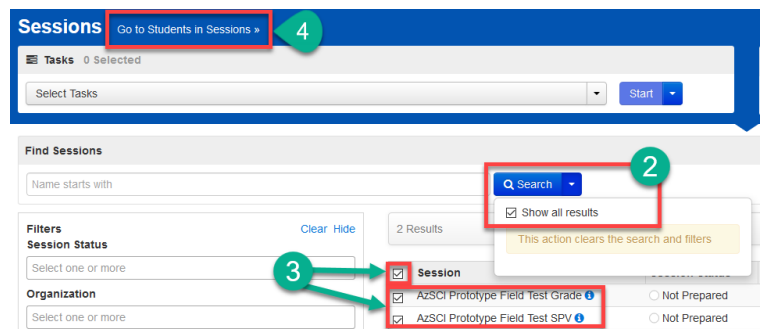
Sessions Go to Students in Sessions »

4

Tasks 0 Selected

Select Tasks

Start

Find Sessions

Name starts with

Search

2

Show all results

This action clears the search and filters

Filters

Clear Hide

Session Status

Select one or more

Organization

Select one or more

2 Results

3

Session

AzSCI Prototype Field Test Grade

Not Prepared

AzSCI Prototype Field Test SPV

Not Prepared